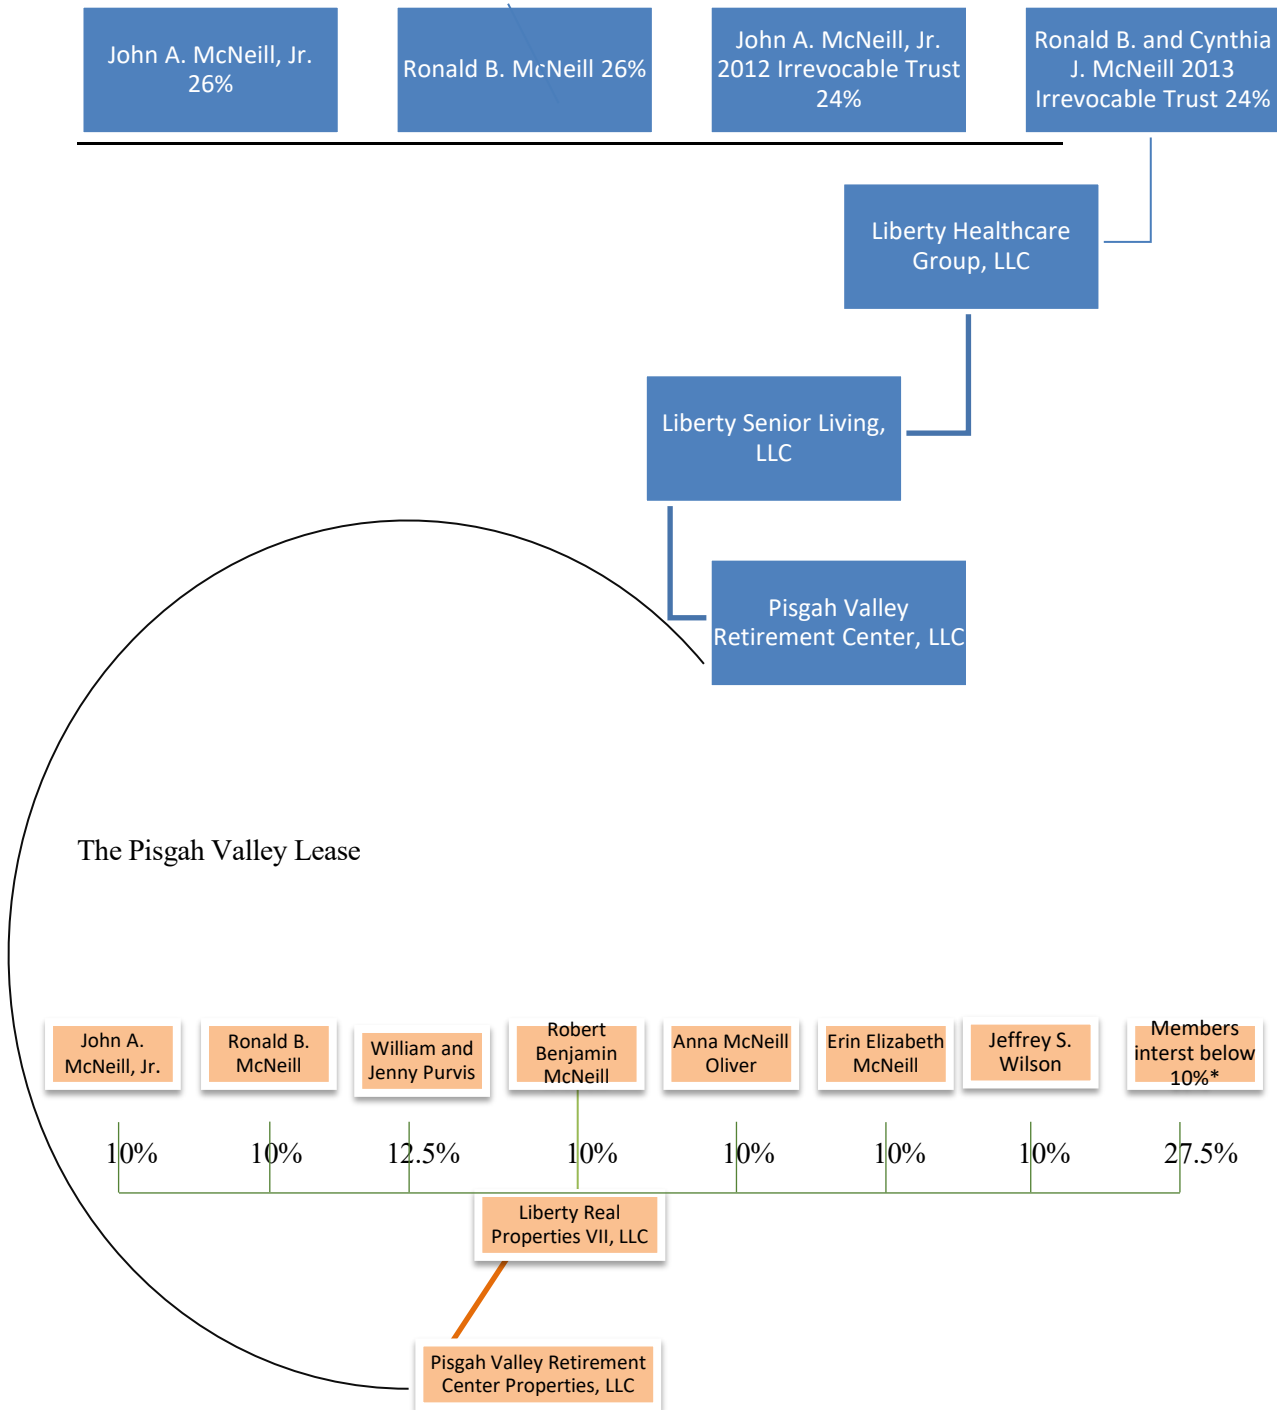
John A. McNeill, Jr. 26%

Ronald B. McNeill 26%

John A. McNeill, Jr. 2012 Irrevocable Trust 24%

Ronald B. and Cynthia J. McNeill 2013 Irrevocable Trust 24%

Liberty Healthcare Group, LLC

Liberty Senior Living, LLC

Pisgah Valley Retirement Center, LLC

The Pisgah Valley Lease

John A. McNeill, Jr.

Ronald B. McNeill

William and Jenny Purvis

Robert Benjamin McNeill

Anna McNeill Oliver

Erin Elizabeth McNeill

Jeffrey S. Wilson

Members interst below 10%*

10%

10%

12.5%

10%

10%

10%

10%

27.5%

Liberty Real Properties VII, LLC

Pisgah Valley Retirement Center Properties, LLC